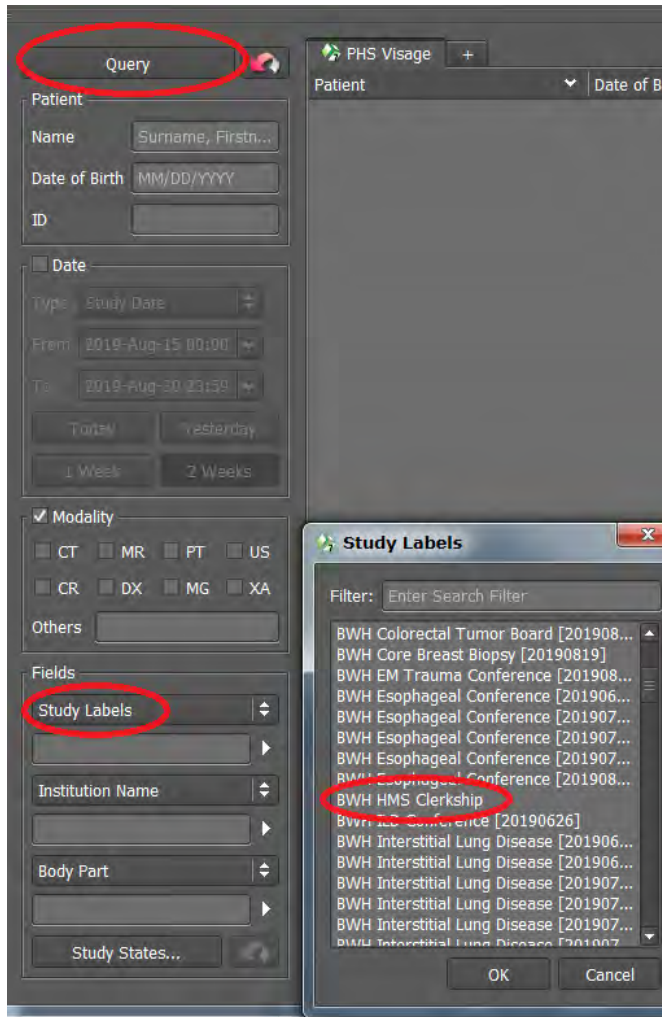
Query

Patient
Name Surname, Firstn...
Date of Birth MM/DD/YYYY
ID

Date
Type Study Date
From 2019-Aug-15 00:00
To 2019-Aug-30 23:59
Today Yesterday
1 Week 2 Weeks

Modality
CT MR PT US
CR DX MG XA
Others

Fields
Study Labels
Institution Name
Body Part
Study States...

PHS Visage +
Patient Date of B

Study Labels
Filter: Enter Search Filter
BWH Colorectal Tumor Board [201908...
BWH Core Breast Biopsy [20190819]
BWH EM Trauma Conference [201908...
BWH Esophageal Conference [201906...
BWH Esophageal Conference [201907...
BWH Esophageal Conference [201907...
BWH Esophageal Conference [201907...
BWH Esophageal Conference [201908...
BWH HMS Clerkship
BWH ILD Conference [20190626]
BWH Interstitial Lung Disease [201906...
BWH Interstitial Lung Disease [201906...
BWH Interstitial Lung Disease [201907...
BWH Interstitial Lung Disease [201907...
BWH Interstitial Lung Disease [201907...
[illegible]
OK Cancel